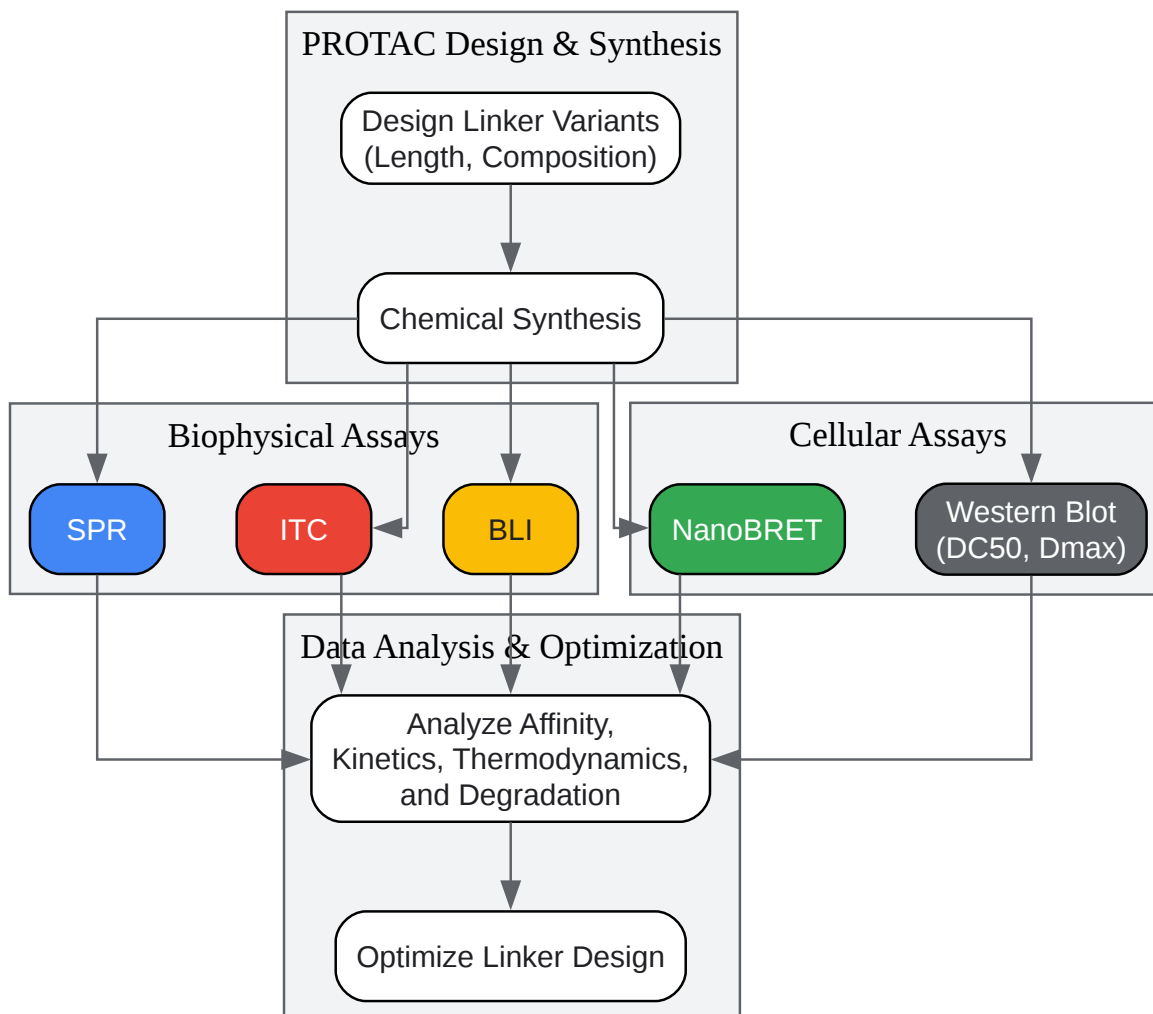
PROTAC Design & Synthesis

Design Linker Variants (Length, Composition)

Chemical Synthesis

Biophysical Assays

SPR

ITC

BLI

Cellular Assays

NanoBRET

Western Blot (DC50, Dmax)

Data Analysis & Optimization

Analyze Affinity, Kinetics, Thermodynamics, and Degradation

Optimize Linker Design